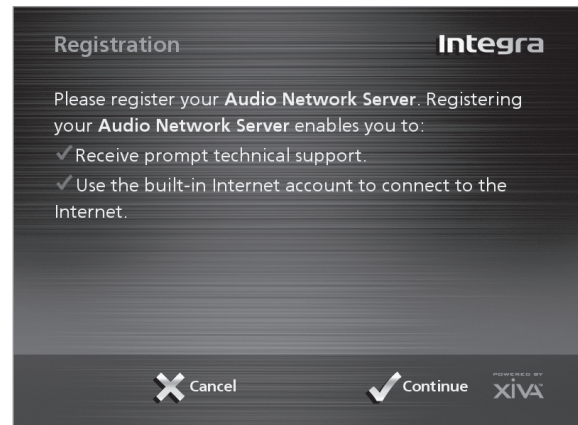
Registration

Integra

Please register your **Audio Network Server**. Registering your **Audio Network Server** enables you to:

✓Receive prompt technical support.

✓Use the built-in Internet account to connect to the Internet.

Cancel

Continue

POWERED BY
XiVA